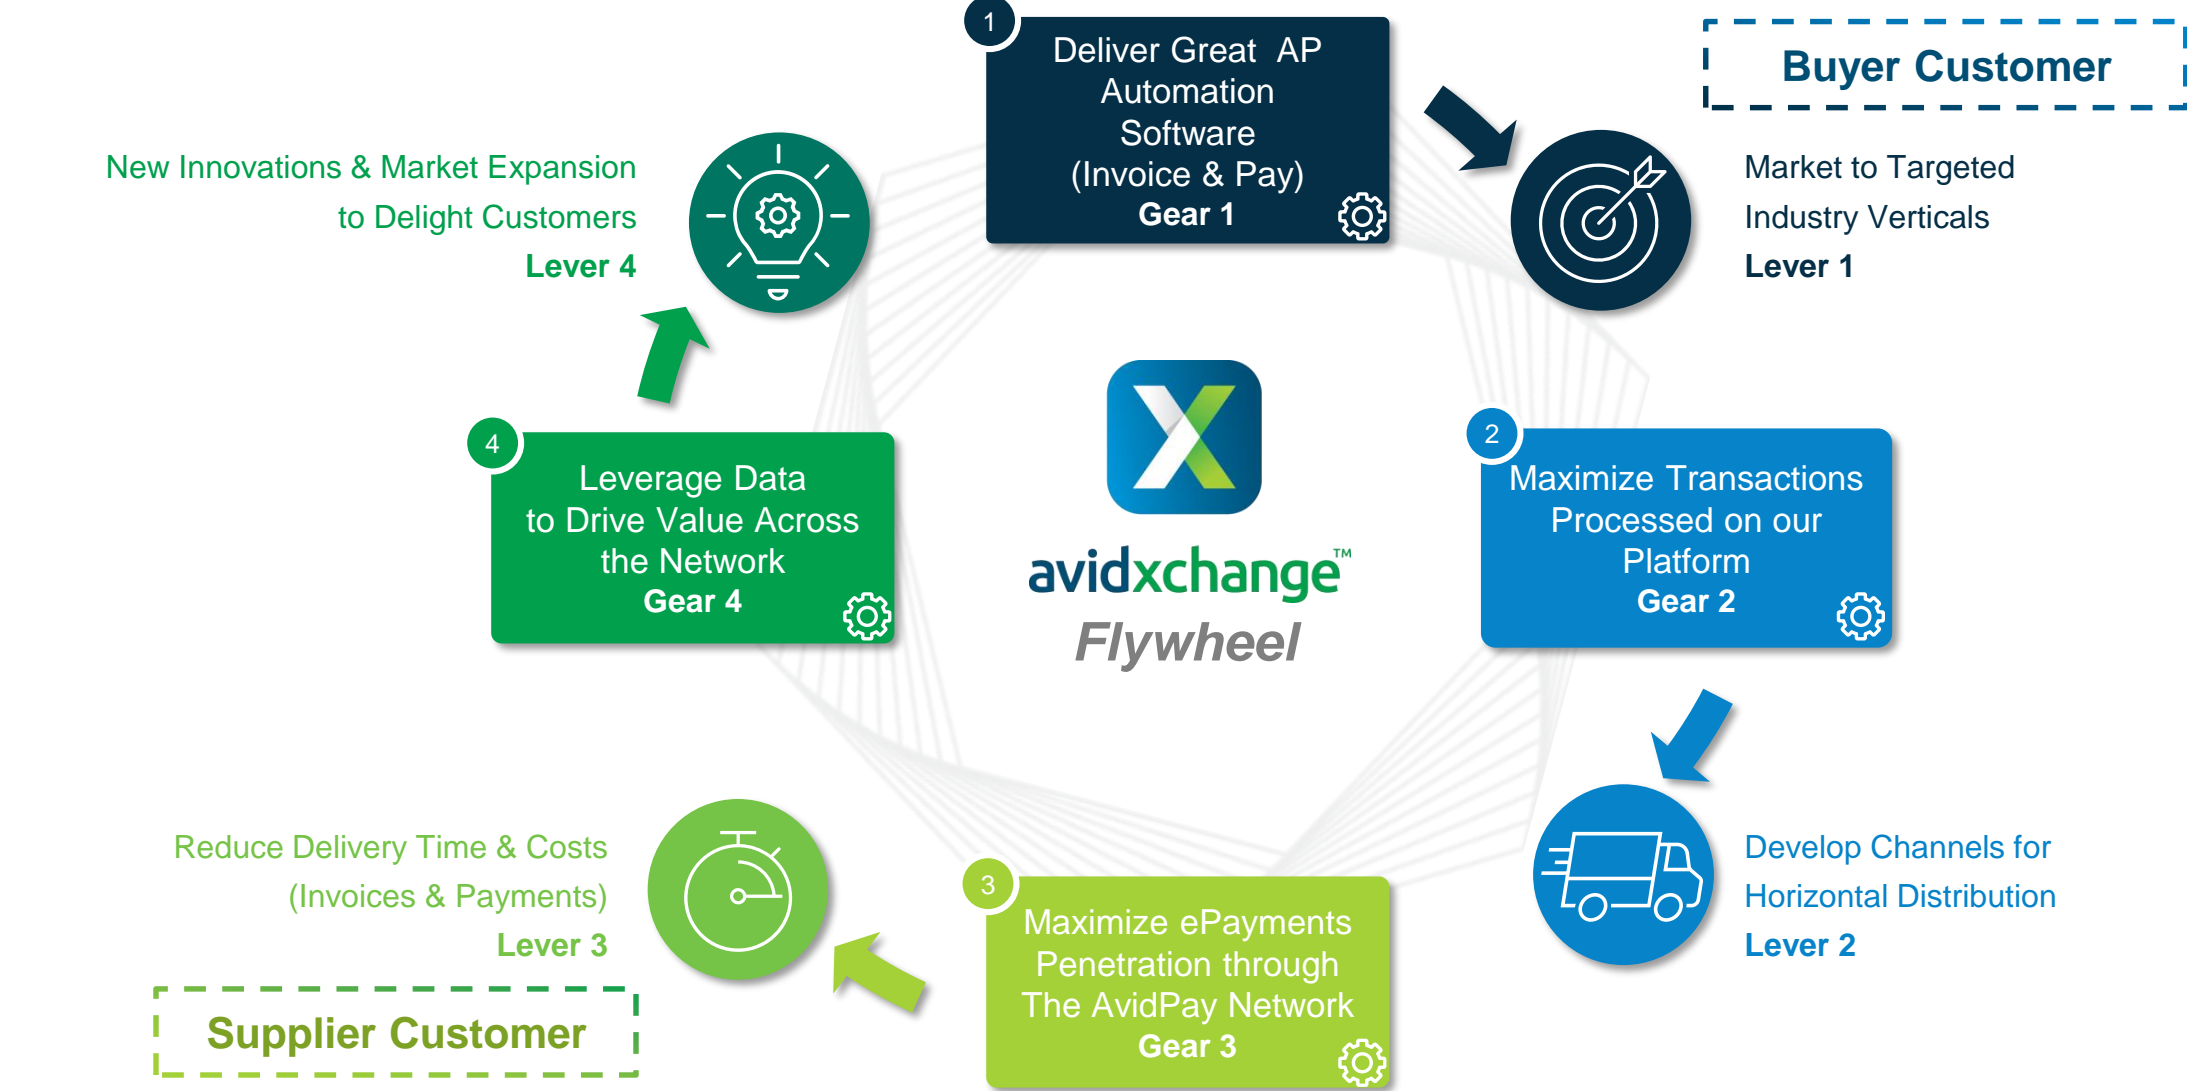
1

Deliver Great AP Automation Software (Invoice & Pay)
Gear 1

Buyer Customer

Market to Targeted Industry Verticals
Lever 1

New Innovations & Market Expansion to Delight Customers
Lever 4

4

Leverage Data to Drive Value Across the Network
Gear 4

avidxchange™
Flywheel

2

Maximize Transactions Processed on our Platform
Gear 2

Develop Channels for Horizontal Distribution
Lever 2

Reduce Delivery Time & Costs (Invoices & Payments)
Lever 3

3

Maximize ePayments Penetration through The AvidPay Network
Gear 3

Supplier Customer